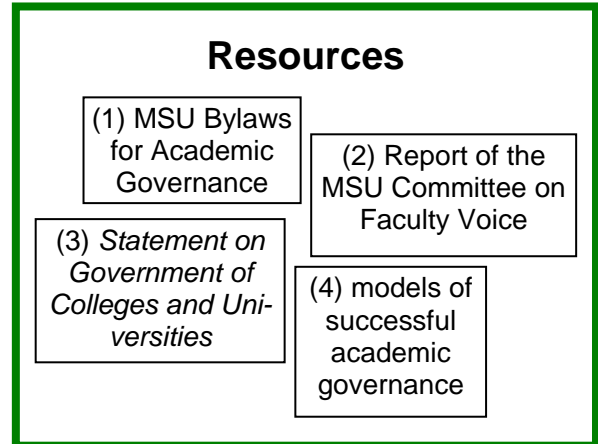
Resources

(1) MSU Bylaws for Academic Governance

(2) Report of the MSU Committee on Faculty Voice

(3) *Statement on Government of Colleges and Universities*

(4) models of successful academic governance